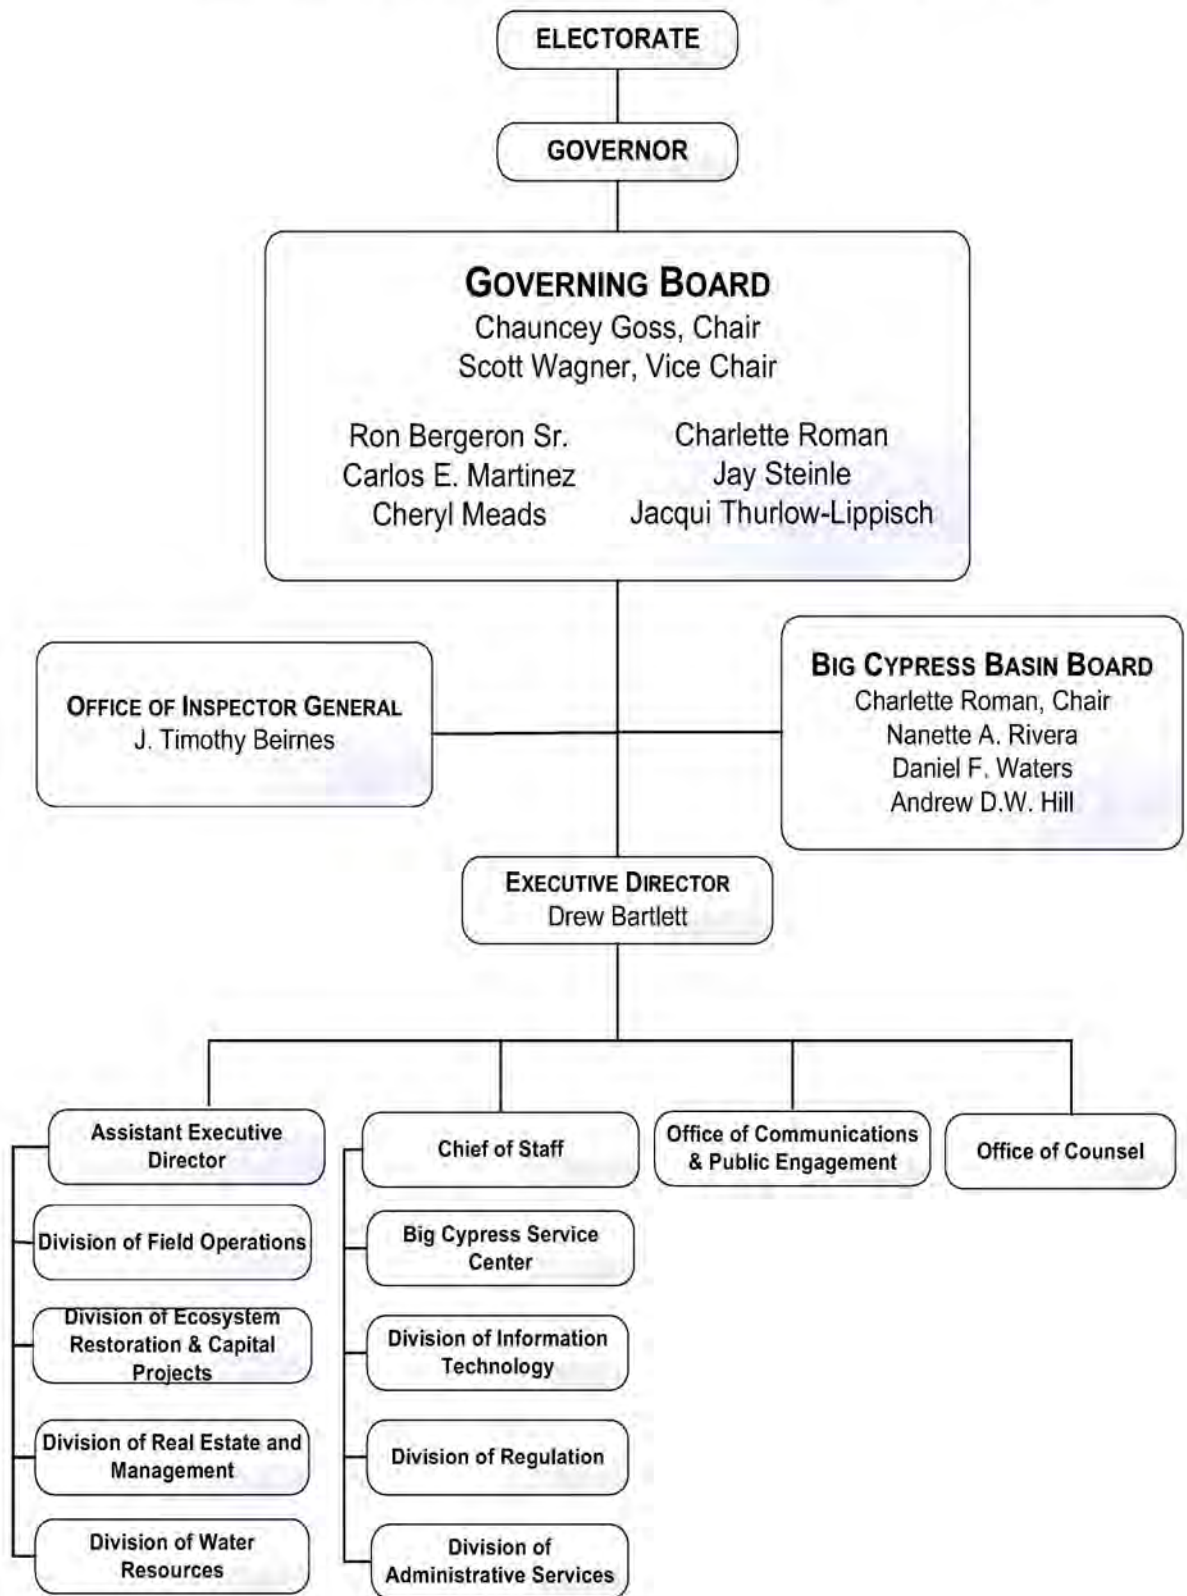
ELECTORATE

GOVERNOR

GOVERNING BOARD
Chauncey Goss, Chair
Scott Wagner, Vice Chair

Ron Bergeron Sr.
Carlos E. Martinez
Cheryl Meads

Charlette Roman
Jay Steinle
Jacqui Thurlow-Lippisch

OFFICE OF INSPECTOR GENERAL
J. Timothy Beirnes

BIG CYPRESS BASIN BOARD
Charlette Roman, Chair
Nanette A. Rivera
Daniel F. Waters
Andrew D.W. Hill

EXECUTIVE DIRECTOR
Drew Bartlett

Assistant Executive Director

Division of Field Operations

Division of Ecosystem Restoration & Capital Projects

Division of Real Estate and Management

Division of Water Resources

Chief of Staff

Big Cypress Service Center

Division of Information Technology

Division of Regulation

Division of Administrative Services

Office of Communications & Public Engagement

Office of Counsel